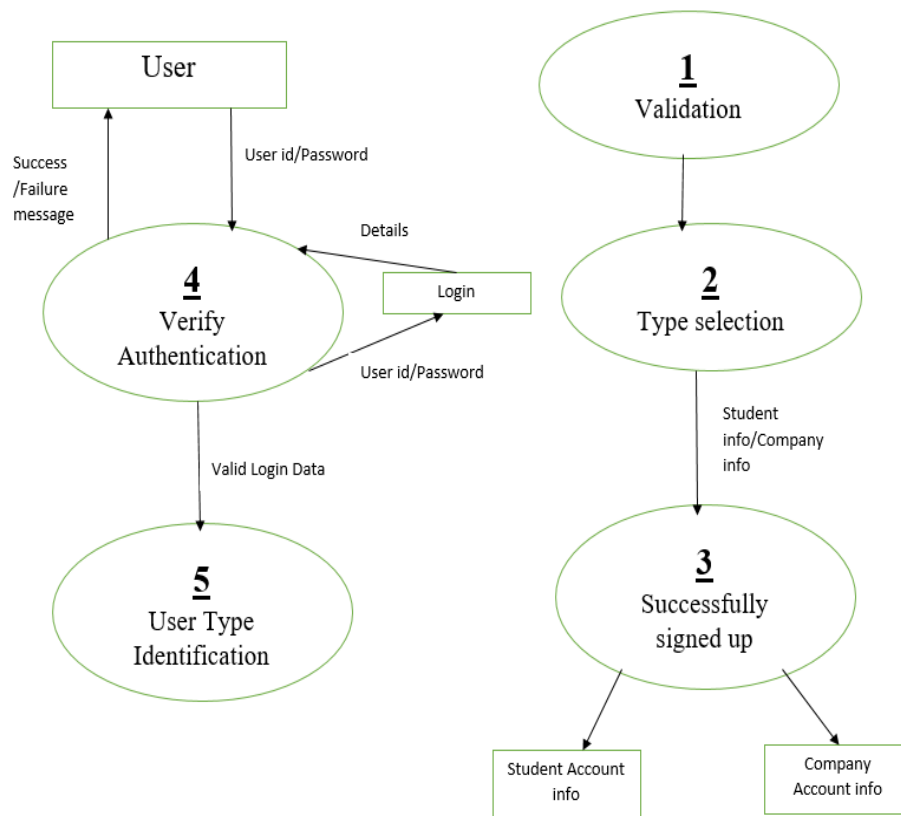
User

Success /Failure message

User id/Password

Details

4
Verify Authentication

Login

User id/Password

Valid Login Data

5
User Type Identification

1
Validation

2
Type selection

Student info/Company info

3
Successfully signed up

Student Account info

Company Account info